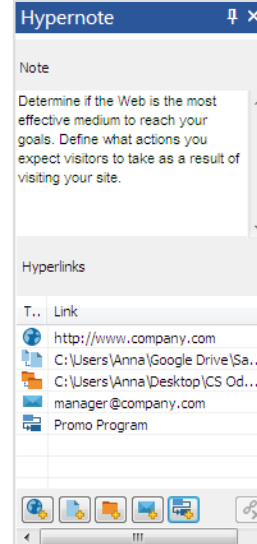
Hypernote

Note

Determine if the Web is the most effective medium to reach your goals. Define what actions you expect visitors to take as a result of visiting your site.

Hyperlinks

| T.. | Link |
|---|---|
| | http://www.company.com |
| | C:\Users\Anna\Google Drive\Sa... |
| | C:\Users\Anna\Desktop\CS Od... |
| | manager@company.com |
| | Promo Program |